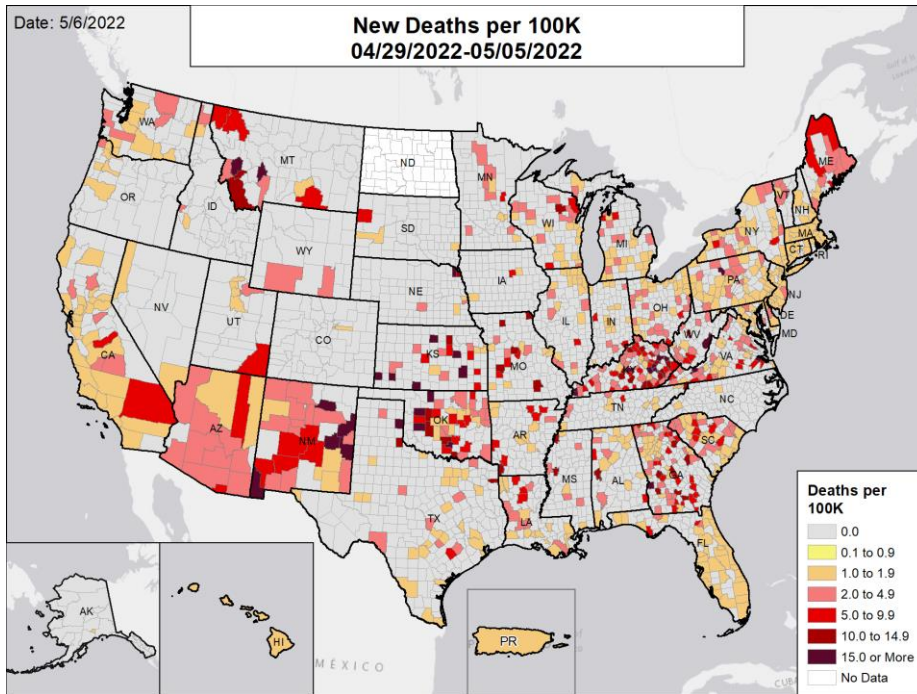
Date: 5/6/2022

New Deaths per 100K
04/29/2022-05/05/2022

WA
OR
CA
NV
ID
MT
WY
UT
AZ
CO
NM
ND
SD
NE
KS
OK
TX
MN
IA
MO
AR
LA
WI
IL
MS
MI
IN
OH
KY
TN
AL
GA
FL
SC
NC
VA
WV
PA
NY
VT
NH
ME
MA
CT
RI
NJ
DE
MD
AK
HI
PR
MÉXICO

Deaths per 100K
0.0
0.1 to 0.9
1.0 to 1.9
2.0 to 4.9
5.0 to 9.9
10.0 to 14.9
15.0 or More
No Data